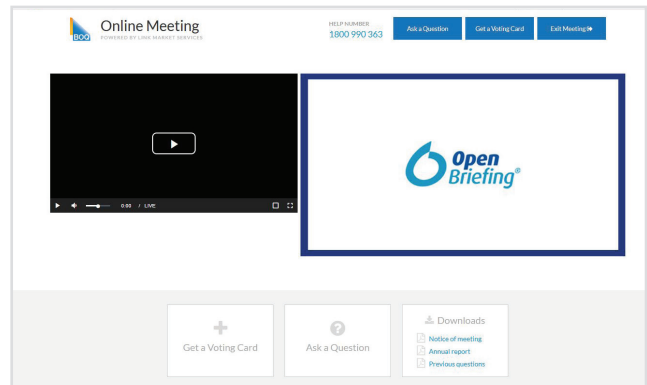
BOQ

Online Meeting

POWERED BY LINK MARKET SERVICES

HELP NUMBER
1800 990 363

Ask a Question

Get a Voting Card

Exit Meeting

0:00 / LIVE

Open Briefing®

Get a Voting Card

Ask a Question

Downloads

Notice of meeting

Annual report

Previous questions